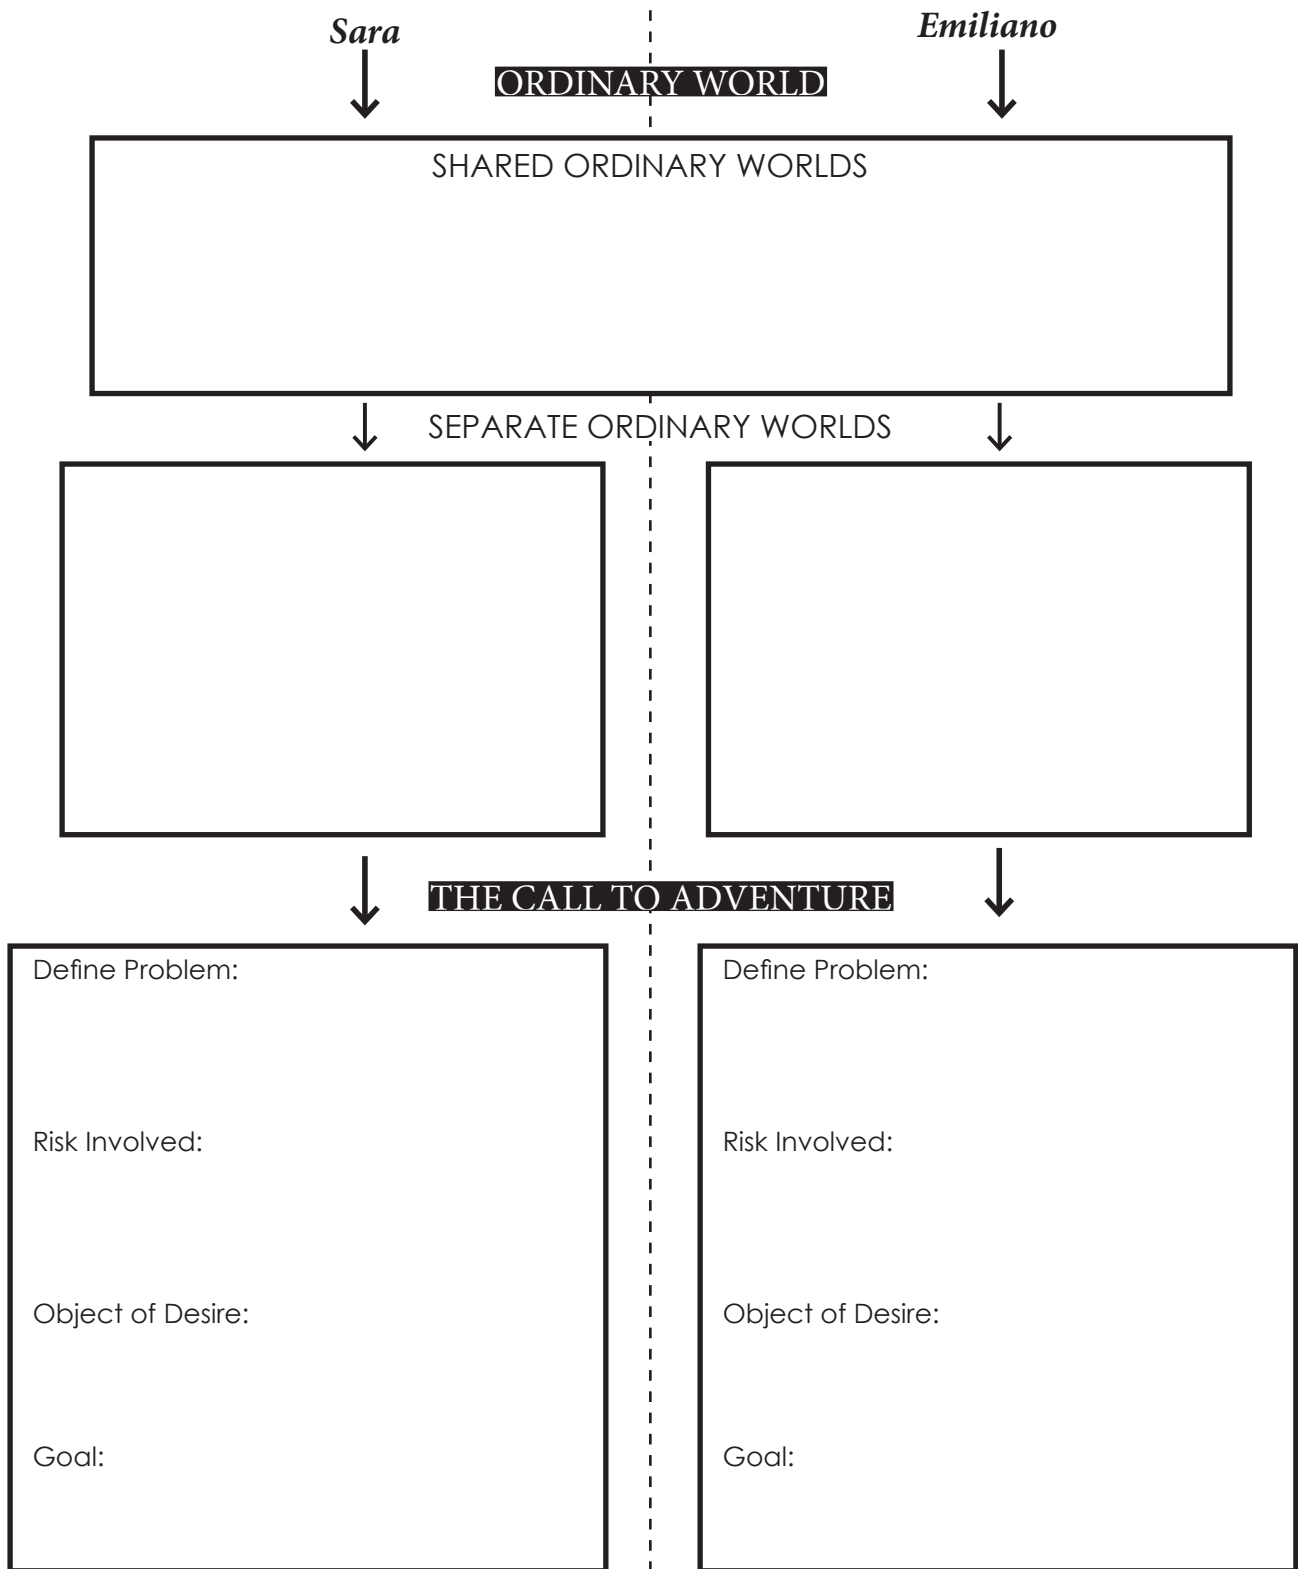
Sara

Emiliano

ORDINARY WORLD

SHARED ORDINARY WORLDS

SEPARATE ORDINARY WORLDS

THE CALL TO ADVENTURE

Define Problem:

Risk Involved:

Object of Desire:

Goal:

Define Problem:

Risk Involved:

Object of Desire:

Goal: